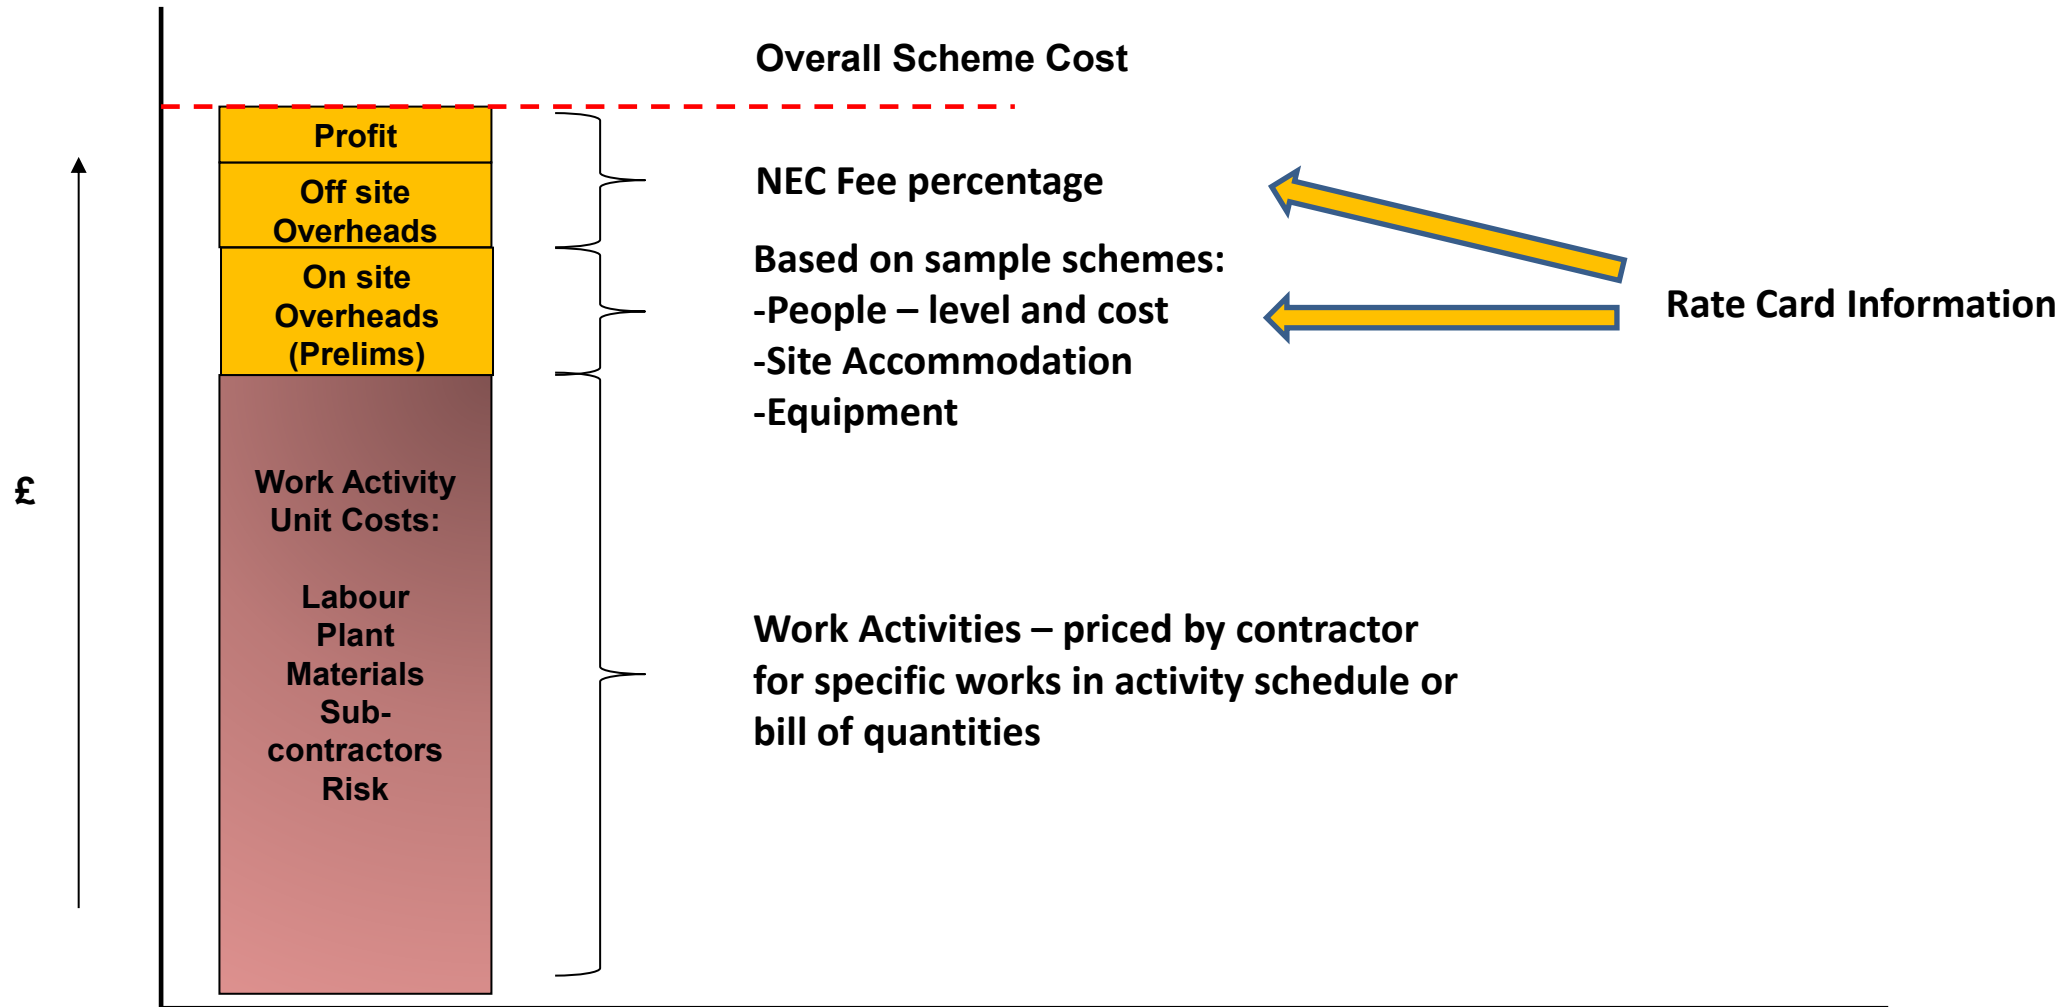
Overall Scheme Cost

£

Profit

Off site Overheads

On site Overheads (Prelims)

Work Activity Unit Costs:

Labour
Plant
Materials
Sub-contractors
Risk

NEC Fee percentage

Based on sample schemes:
-People – level and cost
-Site Accommodation
-Equipment

Rate Card Information

Work Activities – priced by contractor for specific works in activity schedule or bill of quantities